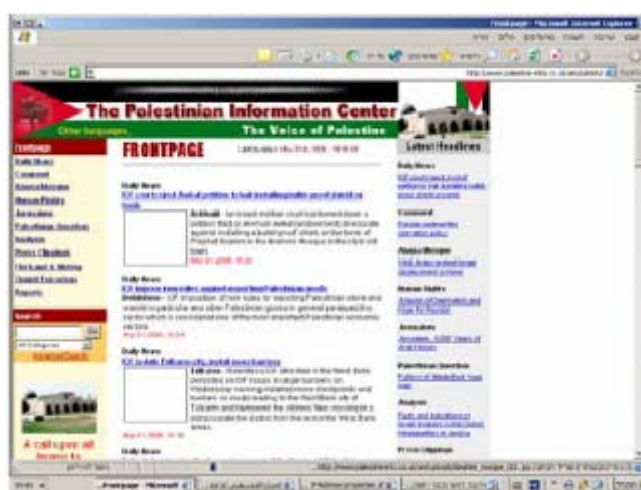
The Palestinian Information Center

Other languages

The Voice of Palestine

FRONTPAGE

Latest Headlines

Daily News

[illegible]

Daily News

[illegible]

Daily News

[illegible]

Daily News

Search

Go

Advanced Search

A call upon all

Daily News

Comment

Human Rights

Analysis

Reports

Frontpage - Microsoft Internet Explorer